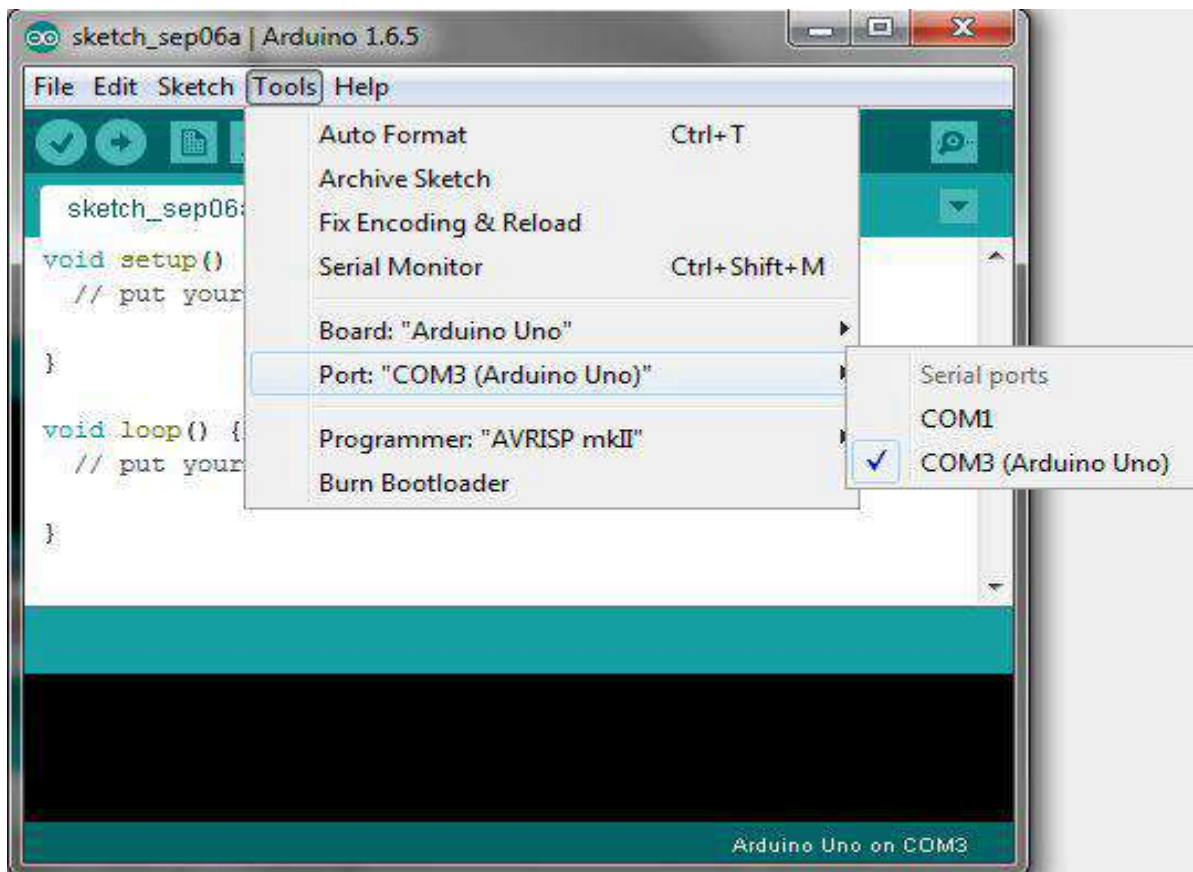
sketch_sep06a | Arduino 1.6.5

File Edit Sketch Tools Help

Auto Format Ctrl+T
Archive Sketch
Fix Encoding & Reload
Serial Monitor Ctrl+Shift+M
Board: "Arduino Uno"
Port: "COM3 (Arduino Uno)"
Programmer: "AVRISP mkII"
Burn Bootloader

Serial ports
COM1
✓ COM3 (Arduino Uno)

sketch_sep06a

void setup()
// put your

}

void loop() {
// put your

}

Arduino Uno on COM3